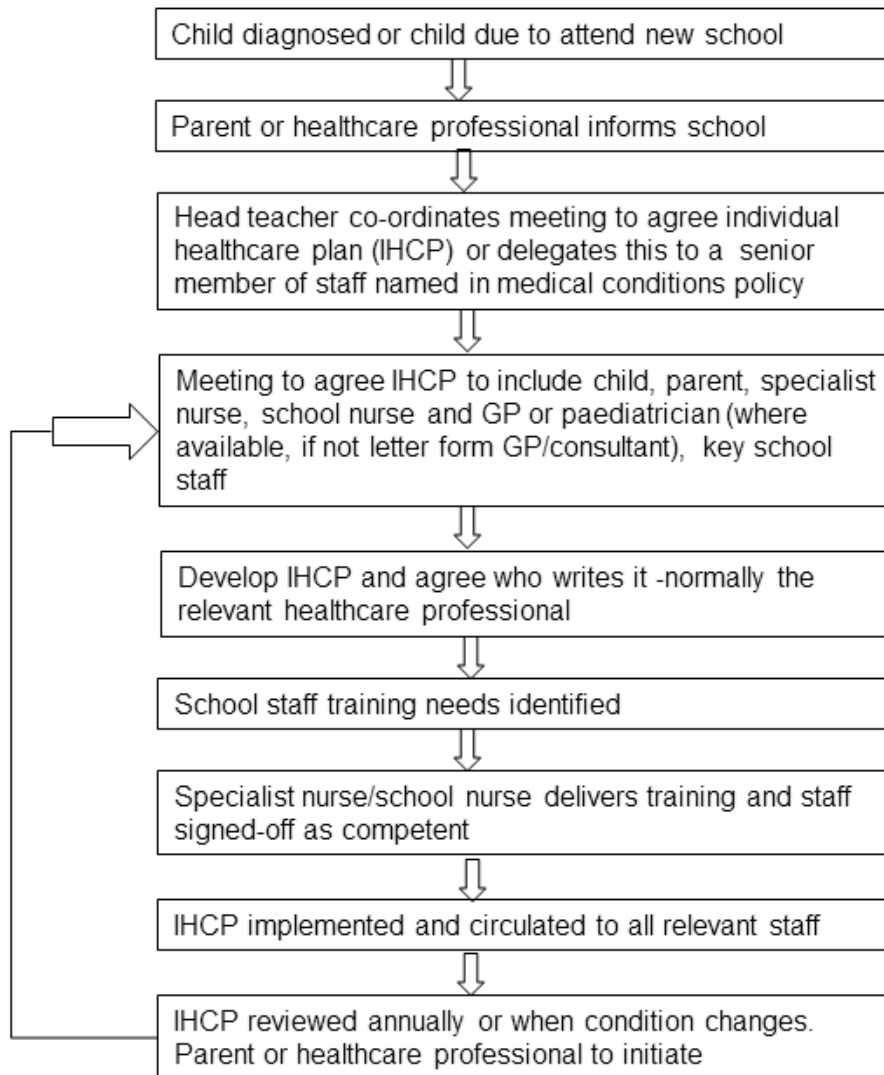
Child diagnosed or child due to attend new school

Parent or healthcare professional informs school

Head teacher co-ordinates meeting to agree individual healthcare plan (IHCP) or delegates this to a senior member of staff named in medical conditions policy

Meeting to agree IHCP to include child, parent, specialist nurse, school nurse and GP or paediatrician (where available, if not letter form GP/consultant), key school staff

Develop IHCP and agree who writes it -normally the relevant healthcare professional

School staff training needs identified

Specialist nurse/school nurse delivers training and staff signed-off as competent

IHCP implemented and circulated to all relevant staff

IHCP reviewed annually or when condition changes. Parent or healthcare professional to initiate